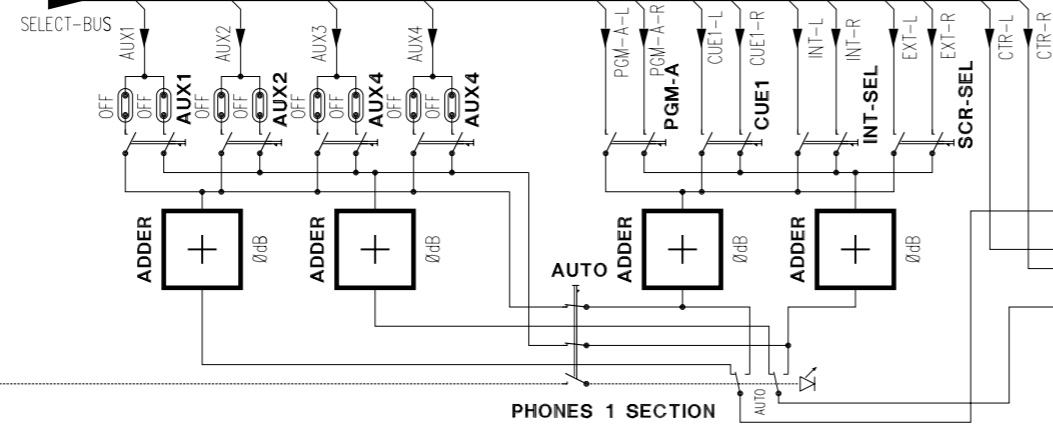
SELECT-BUS

AUX1
AUX2
AUX3
AUX4
PGM-A-L
PGM-A-R
CUE1-L
CUE1-R
INT-L
INT-R
EXT-L
EXT-R
CTR-L
CTR-R

OFF
OFF
AUX1
OFF
OFF
AUX2
OFF
OFF
AUX4
OFF
OFF
AUX4
PGM-A
CUE1
INT-SEL
SCR-SEL

ADDER
ØdB
ADDER
ØdB
ADDER
ØdB
ADDER
ØdB

AUTO
AUTO

PHONES 1 SECTION